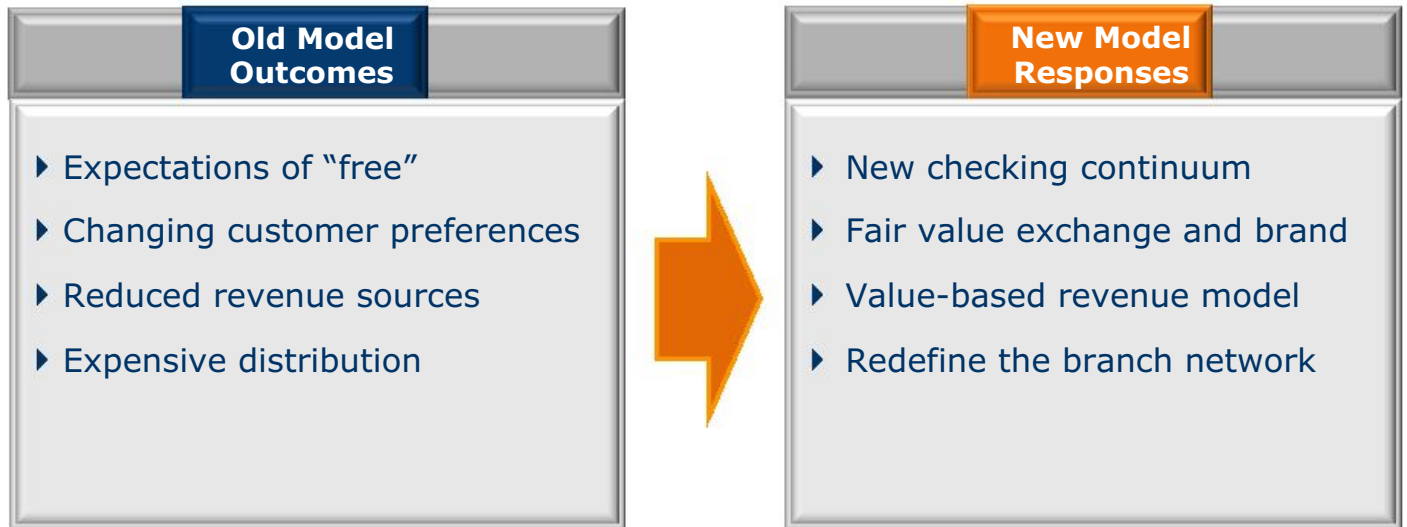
Old Model Outcomes

Expectations of “free”

Changing customer preferences

Reduced revenue sources

Expensive distribution

New Model Responses

New checking continuum

Fair value exchange and brand

Value-based revenue model

Redefine the branch network